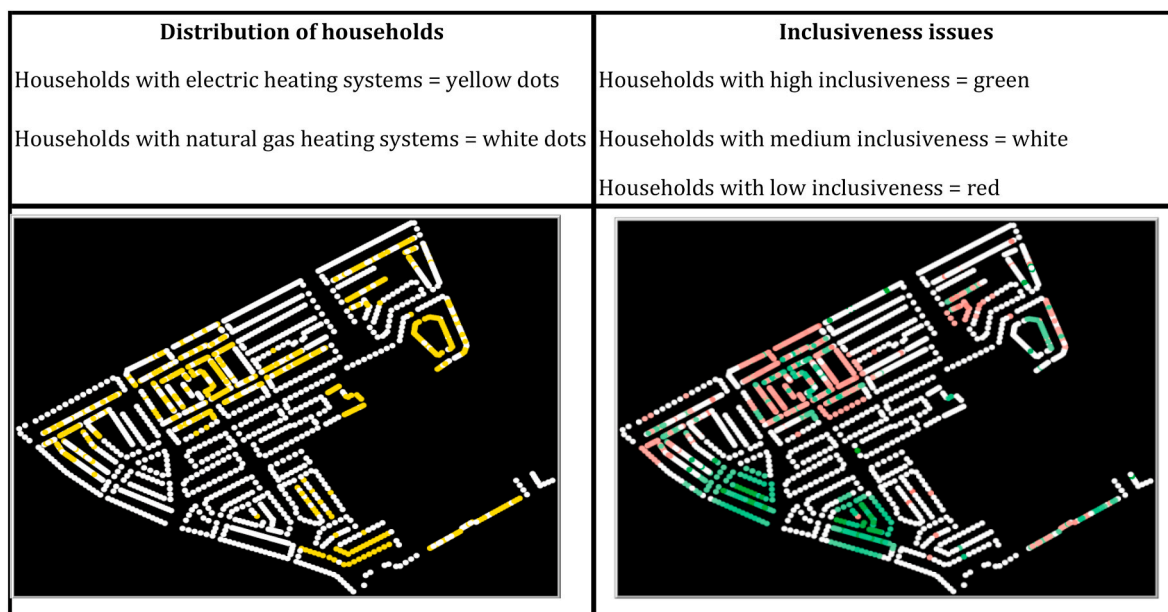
| Distribution of households | Inclusiveness issues |
|---|---|
| Households with electric heating systems = yellow dots<br><br>Households with natural gas heating systems = white dots | Households with high inclusiveness = green<br><br>Households with medium inclusiveness = white<br><br>Households with low inclusiveness = red |